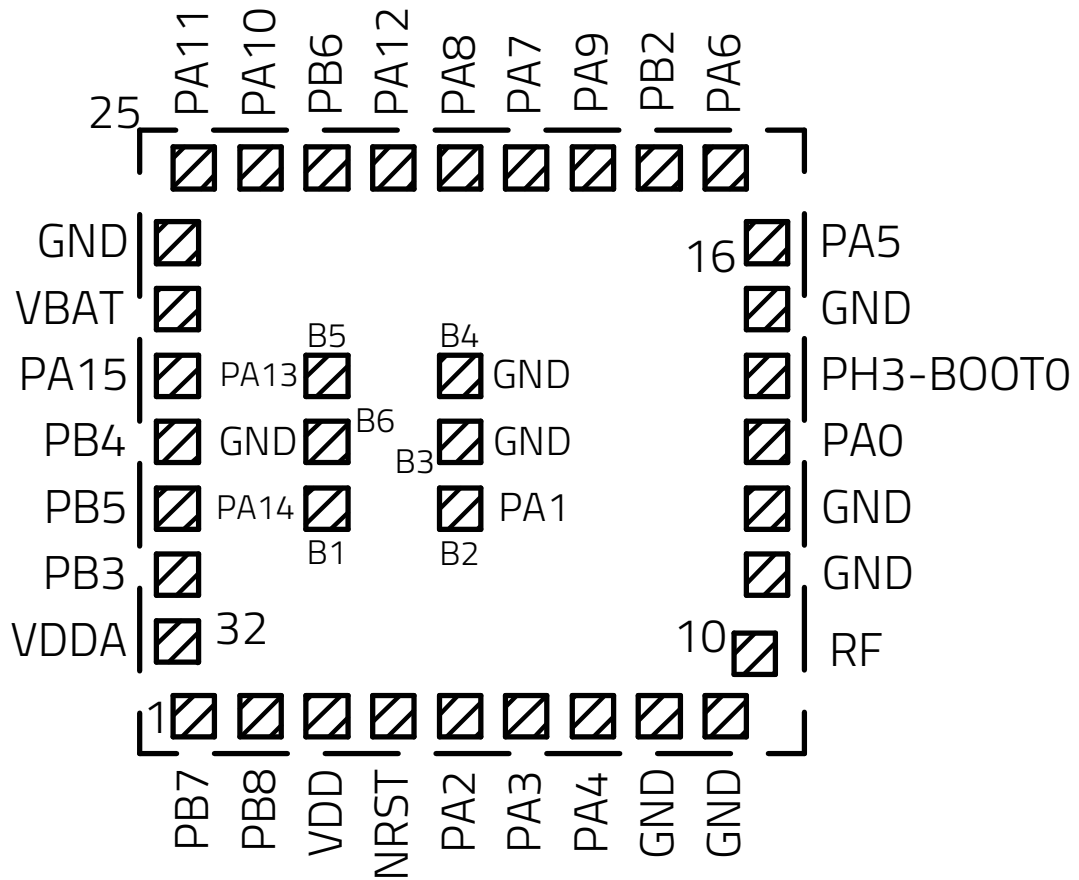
PA11
PA10
PB6
PA12
PA8
PA7
PA9
PB2
PA6

25

GND
VBAT
PA15
PB4
PB5
PB3
VDDA

32

B5
PA13
GND
B6
PA14
B1

B4
GND
B3
GND
PA1
B2

16
PA5
GND
PH3-BOOT0
PA0
GND
GND
10
RF

1

PB7
PB8
VDD
NRST
PA2
PA3
PA4
GND
GND